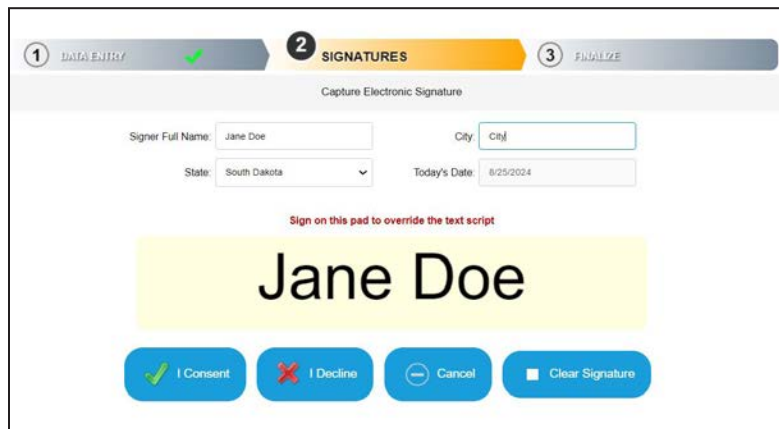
1 DATA ENTRY

2 SIGNATURES

3 FINALIZE

Capture Electronic Signature

Signer Full Name: Jane Doe

City: City

State: South Dakota

Today's Date: 8/25/2024

Sign on this pad to override the text script

Jane Doe

I Consent

I Decline

Cancel

Clear Signature